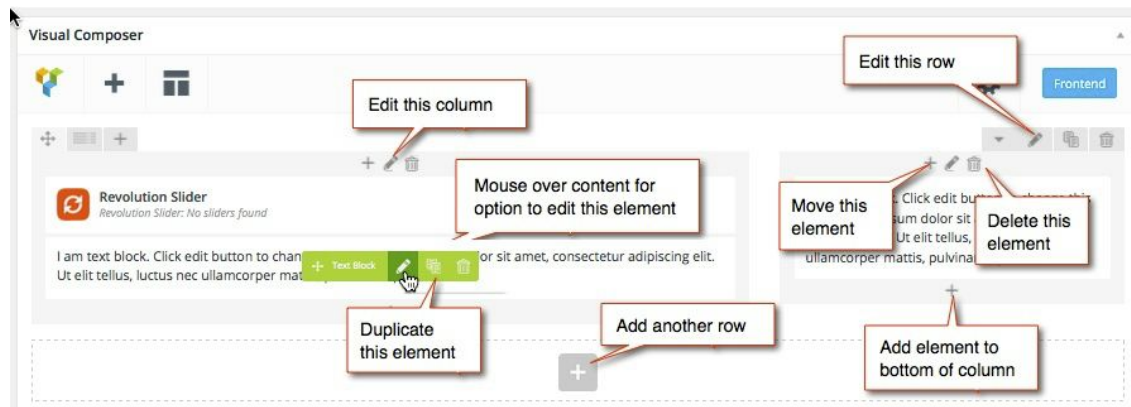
Visual Composer

Edit this row

Frontend

Edit this column

Revolution Slider
Revolution Slider: No sliders found

Mouse over content for option to edit this element

Move this element

Delete this element

I am text block. Click edit button to chan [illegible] or sit amet, consectetur adipiscing elit. Ut elit tellus, luctus nec ullamcorper mat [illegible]

Text Block

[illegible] Click edit bu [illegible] sum dolor sit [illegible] Ut elit tellus, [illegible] ullamcorper mattis, pulvina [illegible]

Duplicate this element

Add another row

Add element to bottom of column